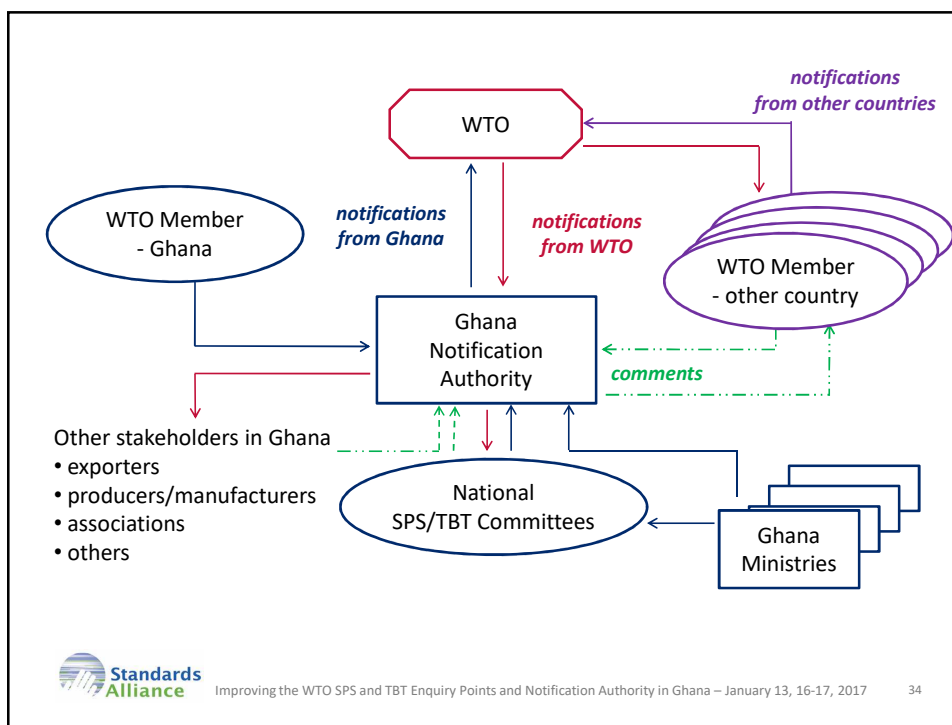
notifications from other countries

WTO

WTO Member - Ghana

notifications from Ghana

notifications from WTO

WTO Member - other country

Ghana Notification Authority

comments

Other stakeholders in Ghana
• exporters
• producers/manufacturers
• associations
• others

National SPS/TBT Committees

Ghana Ministries

Standards Alliance

Improving the WTO SPS and TBT Enquiry Points and Notification Authority in Ghana – January 13, 16-17, 2017

34